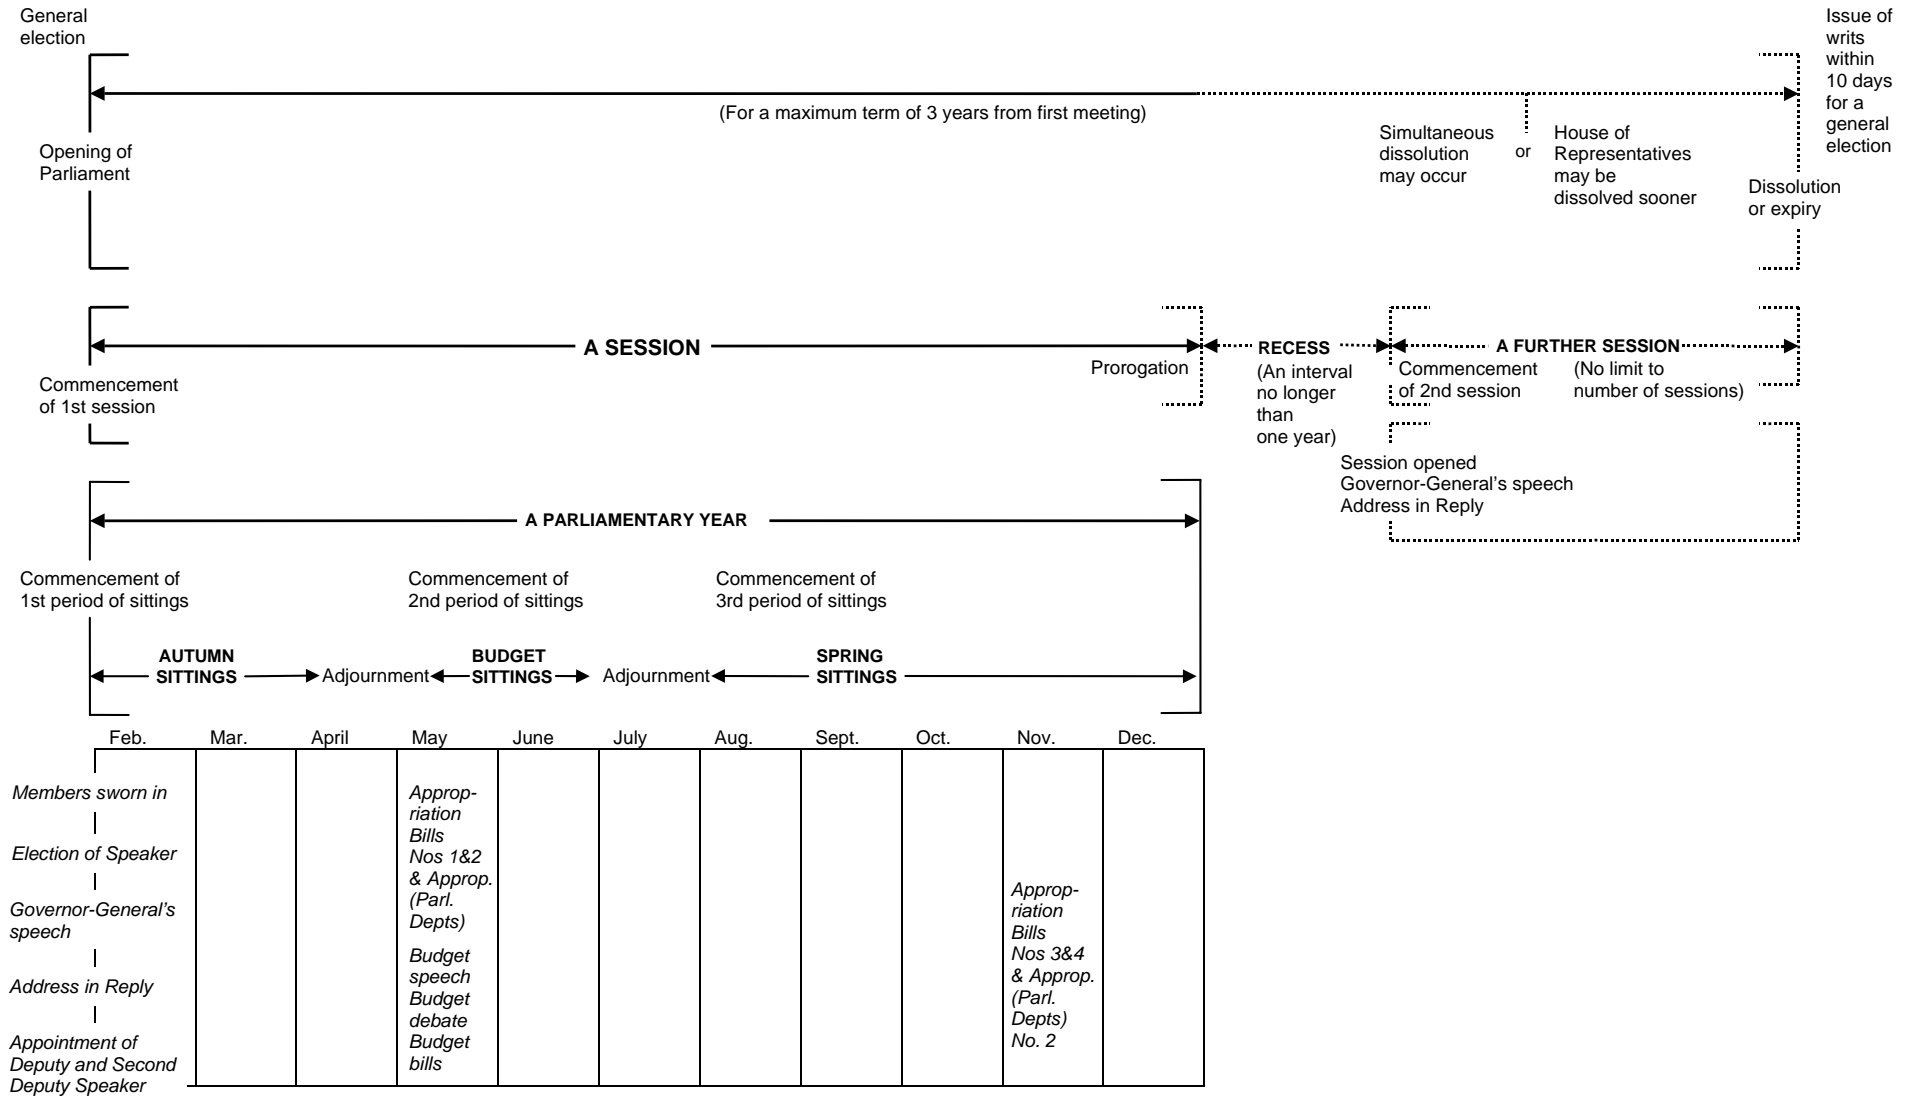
General election

Issue of writs within 10 days for a general election

(For a maximum term of 3 years from first meeting)

Opening of Parliament

Simultaneous dissolution may occur

or

House of Representatives may be dissolved sooner

Dissolution or expiry

A SESSION

Commencement of 1st session

Prorogation

RECESS (An interval no longer than one year)

A FURTHER SESSION

Commencement of 2nd session

(No limit to number of sessions)

Session opened
Governor-General's speech
Address in Reply

A PARLIAMENTARY YEAR

Commencement of 1st period of sittings

Commencement of 2nd period of sittings

Commencement of 3rd period of sittings

AUTUMN SITTINGS

Adjournment

BUDGET SITTINGS

Adjournment

SPRING SITTINGS

| Feb. | Mar. | April | May | June | July | Aug. | Sept. | Oct. | Nov. | Dec. |
|---|---|---|---|---|---|---|---|---|---|---|
| *Members sworn in* \| *Election of Speaker* \| *Governor-General's speech* \| *Address in Reply* \| *Appointment of Deputy and Second Deputy Speaker* | | | *Appropriation Bills Nos 1&2 & Approp. (Parl. Depts)* *Budget speech Budget debate Budget bills* | | | | | | *Appropriation Bills Nos 3&4 & Approp. (Parl. Depts) No. 2* | |